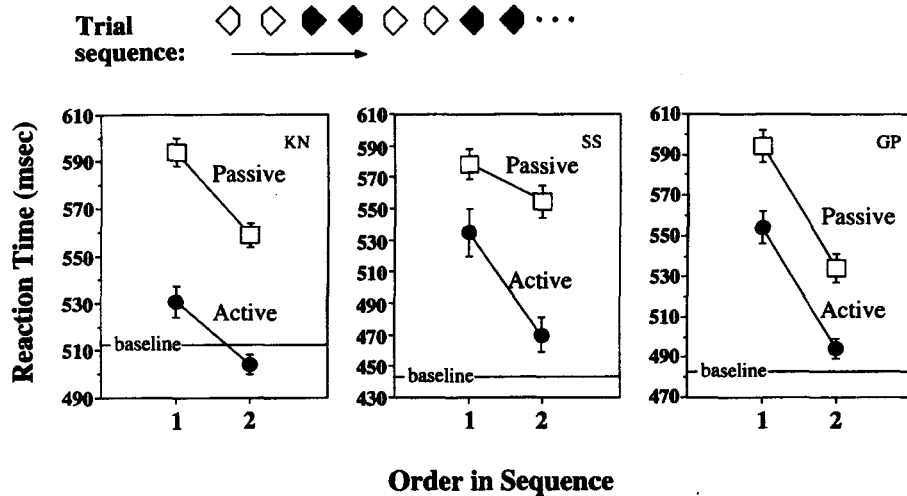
Trial sequence:

Reaction Time (msec)

610
590
570
550
530
510
490

KN

Passive

Active

baseline

1 2

610
590
570
550
530
510
490
470
450
430

SS

Passive

Active

baseline

1 2

610
590
570
550
530
510
490
470

GP

Passive

Active

baseline

1 2

Order in Sequence